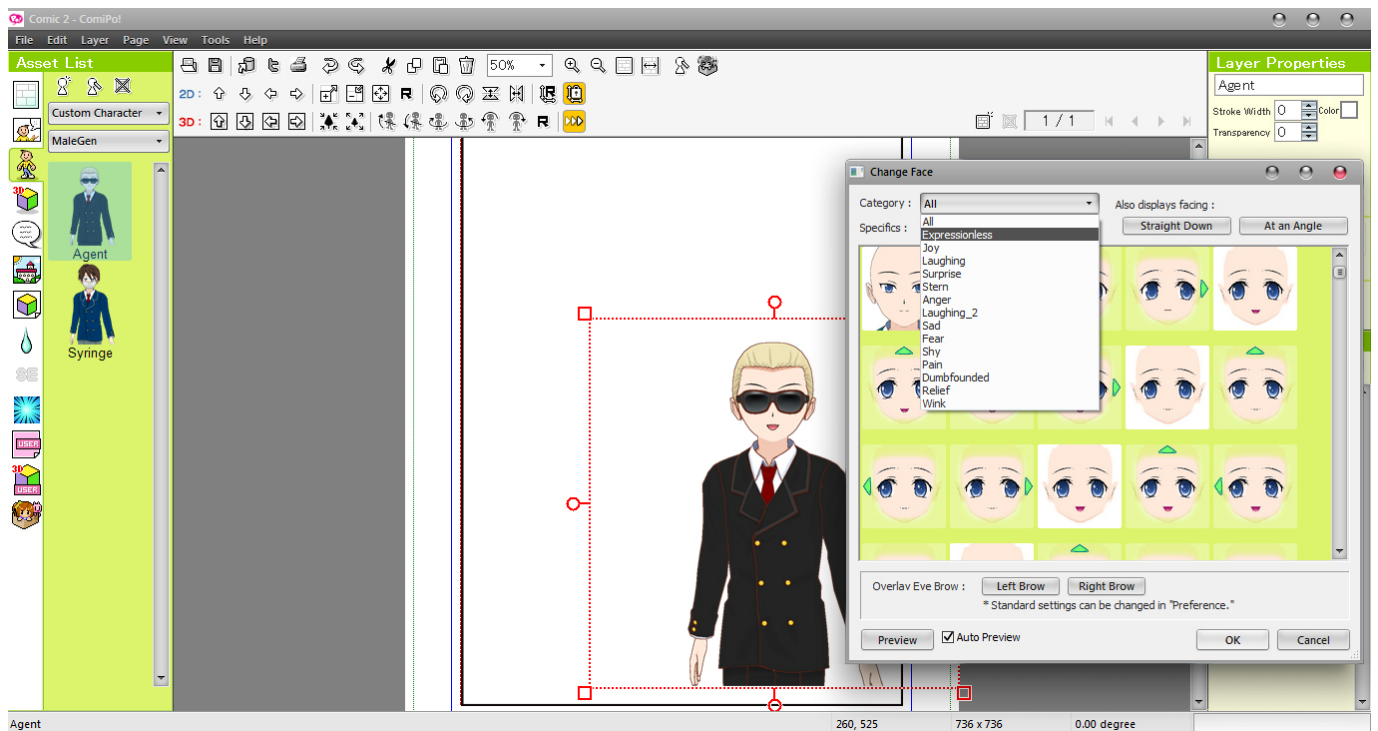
Comic 2 - ComiPo!

File Edit Layer Page View Tools Help

Asset List

Custom Character

MaleGen

Agent

Syringe

SE

USER

3D

USER

50%

2D :

3D :

R

R

1 / 1

Layer Properties

Agent

Stroke Width 0

Color

Transparency 0

Change Face

Category : All

Also displays facing :

Specifics :

Straight Down

At an Angle

All
Expressionless
Joy
Laughing
Surprise
Stern
Anger
Laughing_2
Sad
Fear
Shy
Pain
Dumbfounded
Relief
Wink

Overlav Eve Brow :

Left Brow

Right Brow

* Standard settings can be changed in "Preference."

Preview

Auto Preview

OK

Cancel

Agent

260, 525

736 x 736

0.00 degree